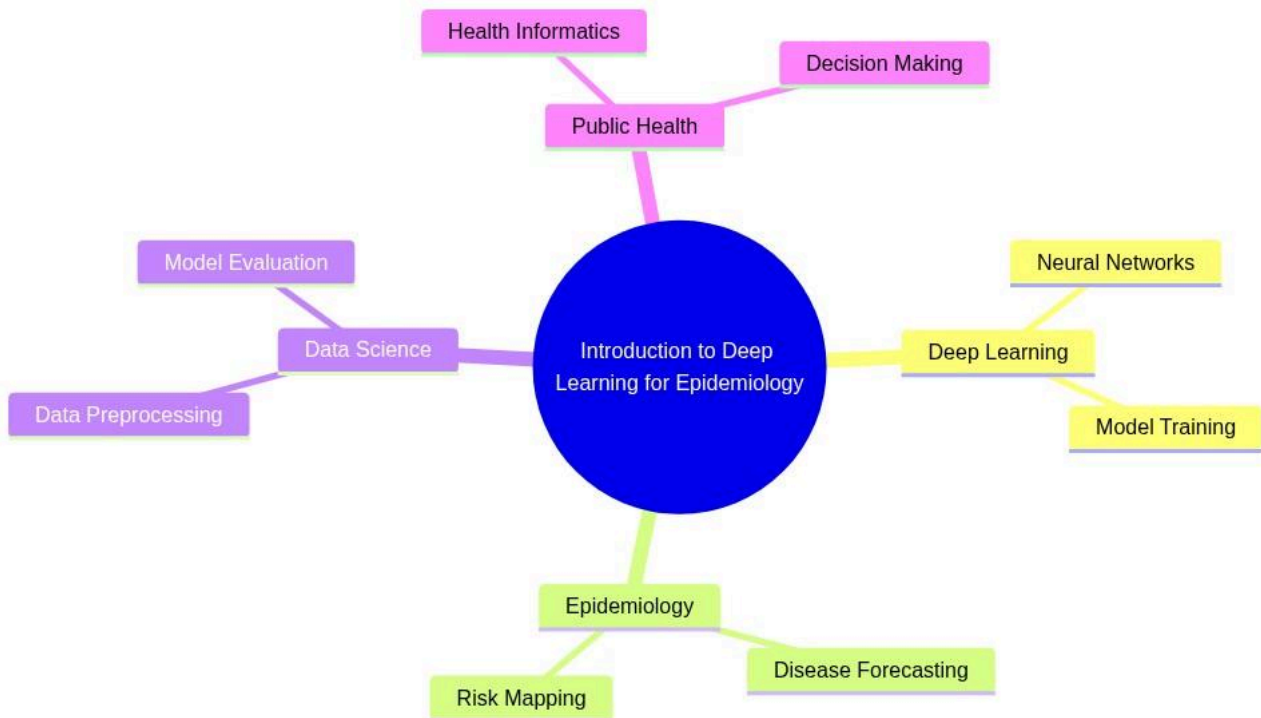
Health Informatics

Decision Making

Public Health

Model Evaluation

Data Science

Data Preprocessing

Introduction to Deep Learning for Epidemiology

Neural Networks

Deep Learning

Model Training

Epidemiology

Disease Forecasting

Risk Mapping